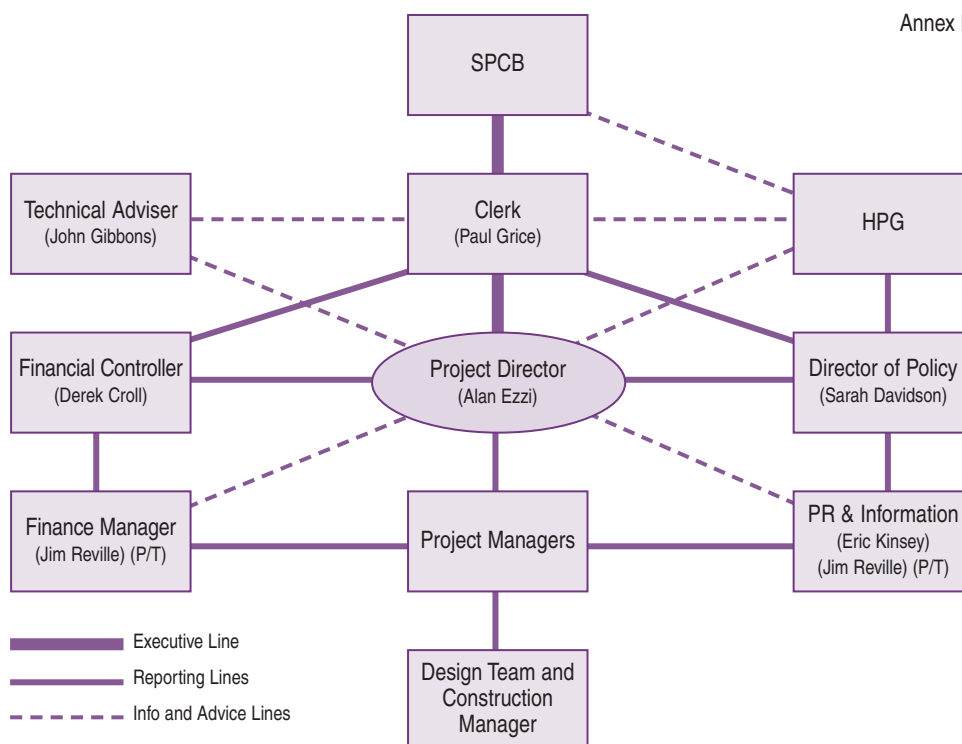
Annex

SPCB

Technical Adviser
(John Gibbons)

Clerk
(Paul Grice)

HPG

Financial Controller
(Derek Croll)

Project Director
(Alan Ezzi)

Director of Policy
(Sarah Davidson)

Finance Manager
(Jim Reville) (P/T)

Project Managers

PR & Information
(Eric Kinsey)
(Jim Reville) (P/T)

Design Team and Construction Manager

Executive Line
Reporting Lines
Info and Advice Lines